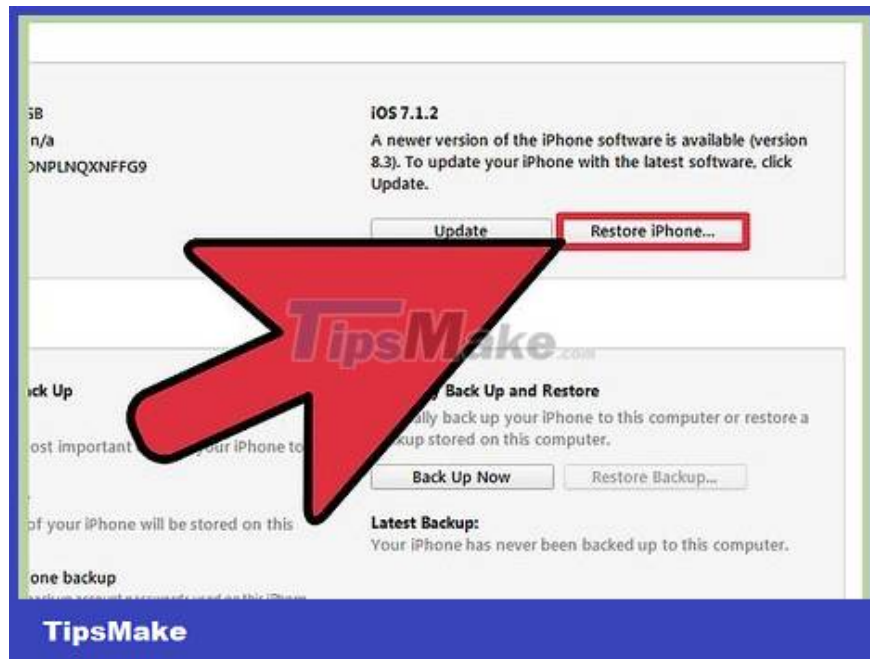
iB
n/a
DNPLNQXNFFG9

iOS 7.1.2
A newer version of the iPhone software is available (version 8.3). To update your iPhone with the latest software, click Update.

Update
Restore iPhone...

TipsMake.com

ck Up
ost important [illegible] your iPhone to
of your iPhone will be stored on this
one backup
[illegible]

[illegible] Back Up and Restore
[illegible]lly back up your iPhone to this computer or restore a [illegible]ckup stored on this computer.

Back Up Now
Restore Backup...

Latest Backup:
Your iPhone has never been backed up to this computer.

TipsMake